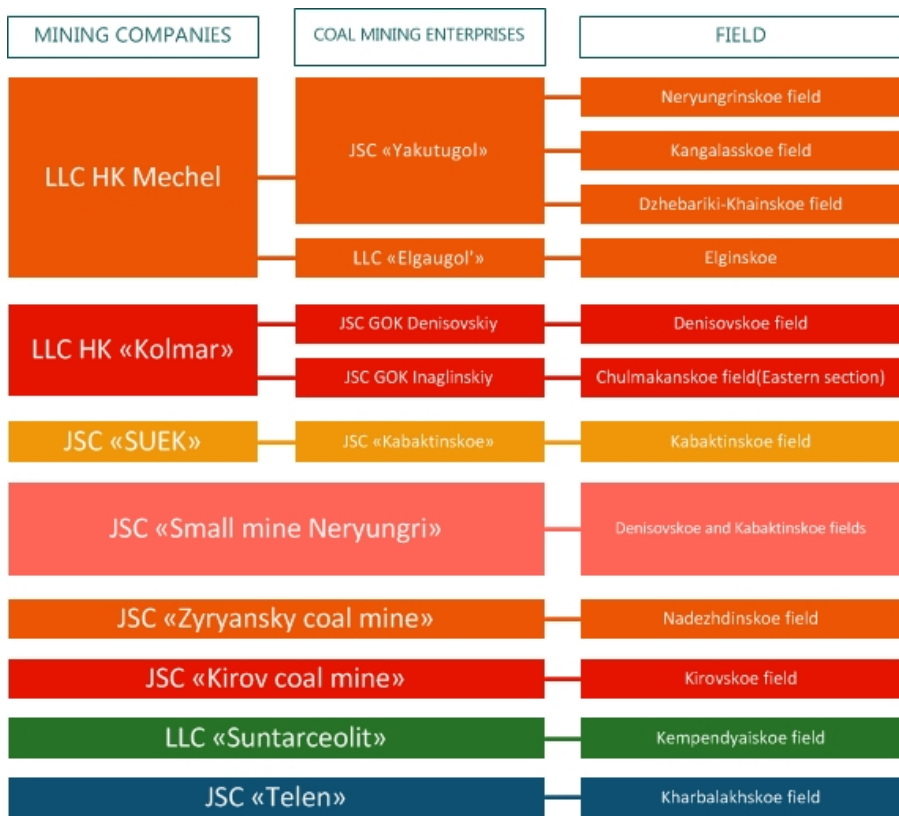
MINING COMPANIES

COAL MINING ENTERPRISES

FIELD

LLC HK Mechel

JSC «Yakutugol»

Neryungrinskoe field

Kangalasskoe field

Dzhebariki-Khainskoe field

LLC «Elgaugol'»

Elginskoe

LLC HK «Kolmar»

JSC GOK Denisovskiy

Denisovskoe field

JSC GOK Inaglinskiy

Chulmakanskoe field(Eastern section)

JSC «SUEK»

JSC «Kabaktinskoe»

Kabaktinskoe field

JSC «Small mine Neryungri»

Denisovskoe and Kabaktinskoe fields

JSC «Zyryansky coal mine»

Nadezhdinskoe field

JSC «Kirov coal mine»

Kirovskoe field

LLC «Suntarceolit»

Kempendyaiskoe field

JSC «Telen»

Kharbalakhskoe field